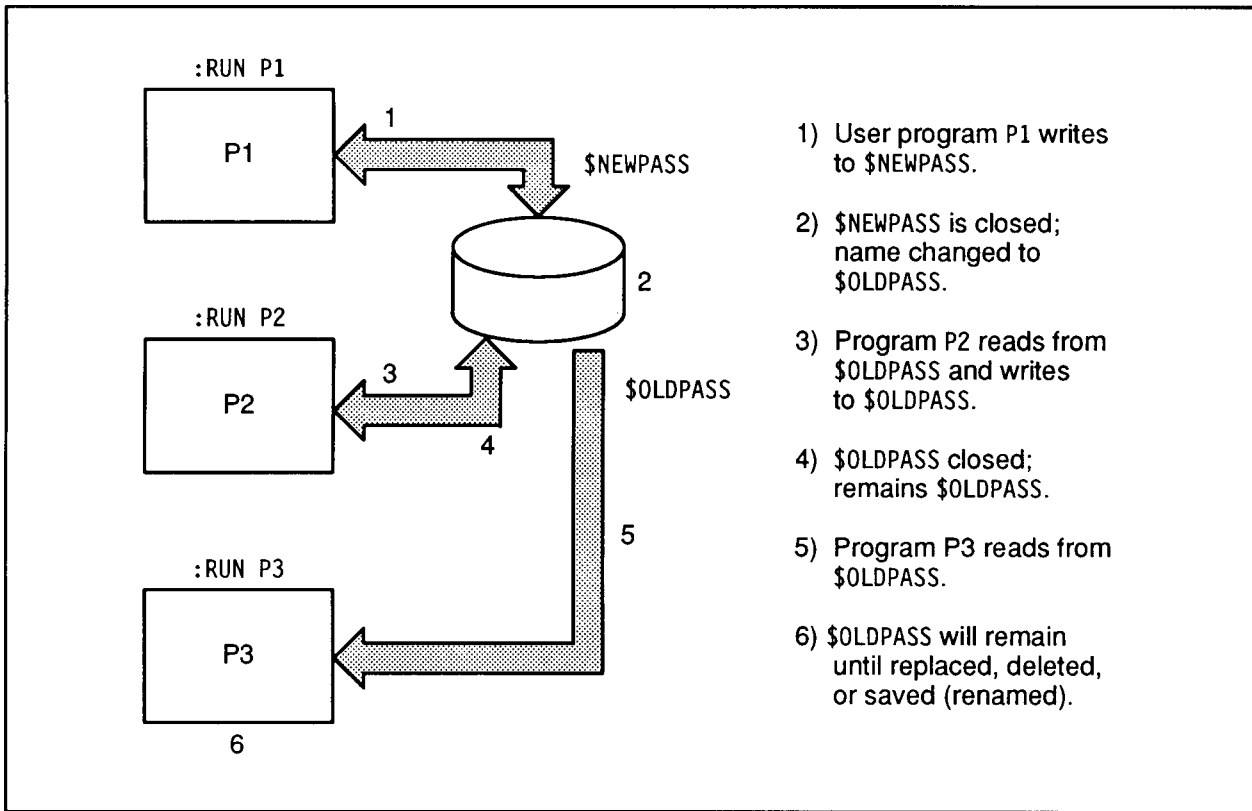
:RUN P1

P1

1

$NEWPASS

2

:RUN P2

P2

3

4

$OLDPASS

5

:RUN P3

P3

6

1) User program P1 writes to $NEWPASS.

2) $NEWPASS is closed; name changed to $OLDPASS.

3) Program P2 reads from $OLDPASS and writes to $OLDPASS.

4) $OLDPASS closed; remains $OLDPASS.

5) Program P3 reads from $OLDPASS.

6) $OLDPASS will remain until replaced, deleted, or saved (renamed).